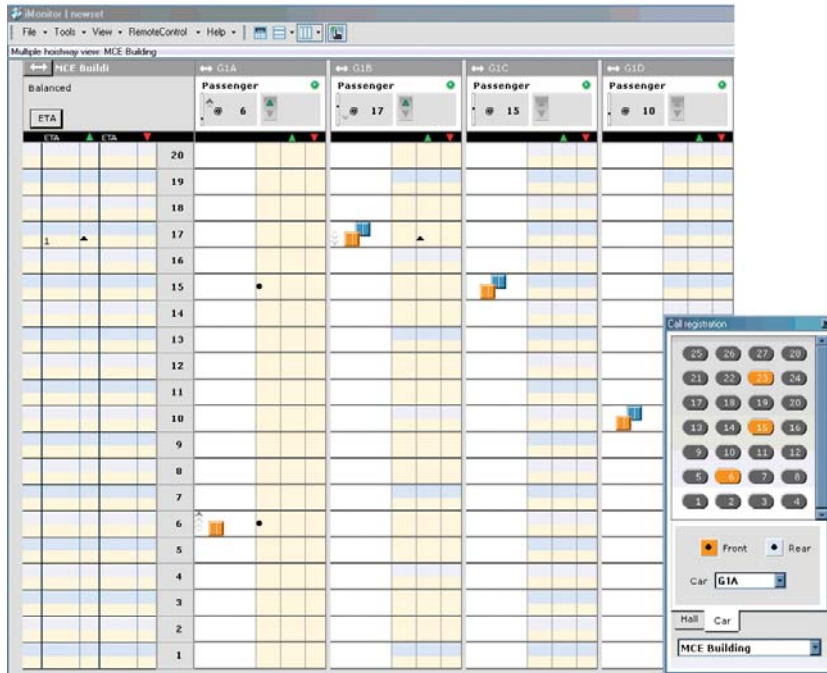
iMonitor | newset

File • Tools • View • RemoteControl • Help •

Multiple hoistway view: MCE Building

MCE Buildi

Balanced

ETA

ETA ETA

G1A
Passenger
@ 6

G1B
Passenger
@ 17

G1C
Passenger
@ 15

G1D
Passenger
@ 10

20
19
18
17
16
15
14
13
12
11
10
9
8
7
6
5
4
3
2
1

1

Call registration

25 26 27 28
21 22 23 24
17 18 19 20
13 14 15 16
9 10 11 12
5 6 7 8
1 2 3 4

Front Rear

Car G1A

Hall Car

MCE Building